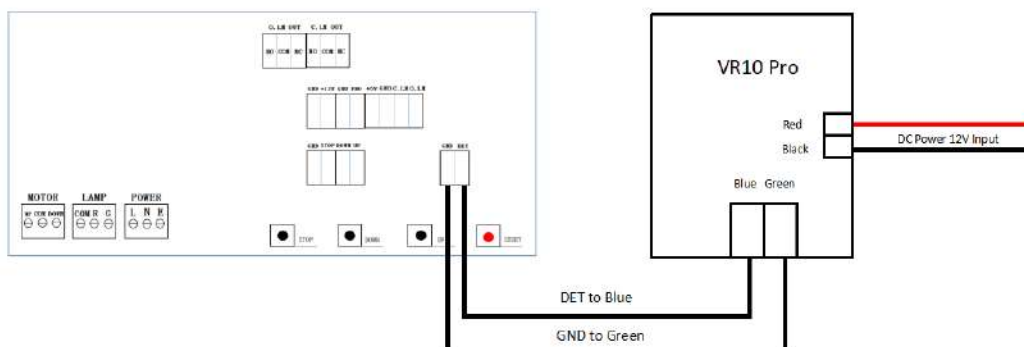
O. LR OUT O. LR OUT
NO COM NC NO COM NC

GND +12V GND DNG +5V GND C. LR O. LR

GND STOP DOWN UP

GND DET

MOTOR
UP COM DOWN

LAMP
COM R G

POWER
L N E

STOP DOWN UP RESET

VR10 Pro

Red
Black

DC Power 12V Input

Blue Green

DET to Blue

GND to Green